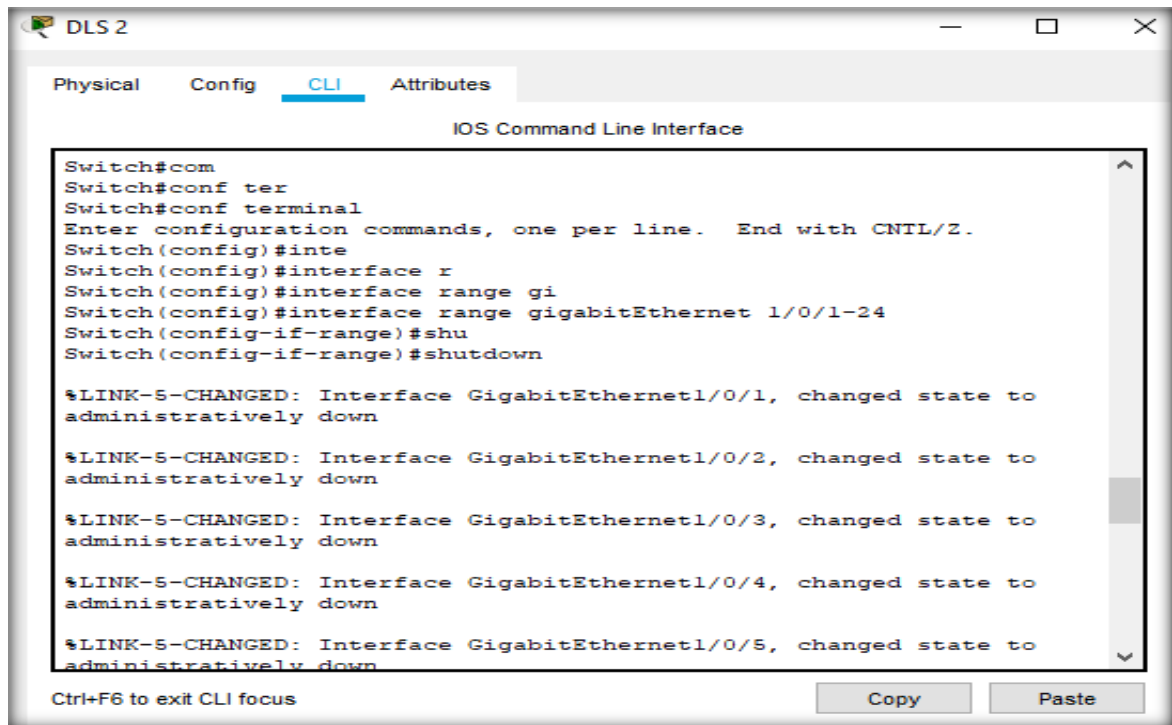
DLS 2

Physical Config CLI Attributes

IOS Command Line Interface

Switch#com
Switch#conf ter
Switch#conf terminal
Enter configuration commands, one per line. End with CNTL/Z.
Switch(config)#inte
Switch(config)#interface r
Switch(config)#interface range gi
Switch(config)#interface range gigabitEthernet 1/0/1-24
Switch(config-if-range)#shu
Switch(config-if-range)#shutdown

%LINK-5-CHANGED: Interface GigabitEthernet1/0/1, changed state to administratively down

%LINK-5-CHANGED: Interface GigabitEthernet1/0/2, changed state to administratively down

%LINK-5-CHANGED: Interface GigabitEthernet1/0/3, changed state to administratively down

%LINK-5-CHANGED: Interface GigabitEthernet1/0/4, changed state to administratively down

%LINK-5-CHANGED: Interface GigabitEthernet1/0/5, changed state to administratively down

Ctrl+F6 to exit CLI focus

Copy

Paste